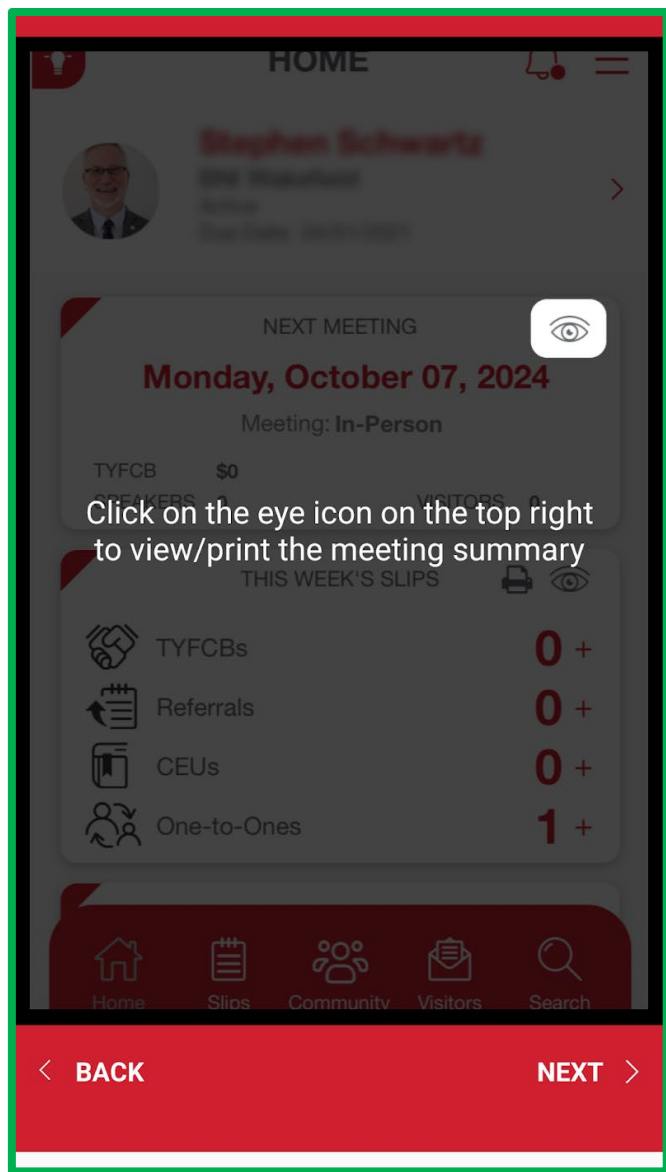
HOME

Stephen Schwartz
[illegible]
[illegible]
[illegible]

NEXT MEETING

Monday, October 07, 2024

Meeting: In-Person

TYFCB $0
SPEAKERS 0 VISITORS 0

Click on the eye icon on the top right to view/print the meeting summary

THIS WEEK'S SLIPS

TYFCBs 0 +
Referrals 0 +
CEUs 0 +
One-to-Ones 1 +

Home Slips Community Visitors Search

< BACK NEXT >